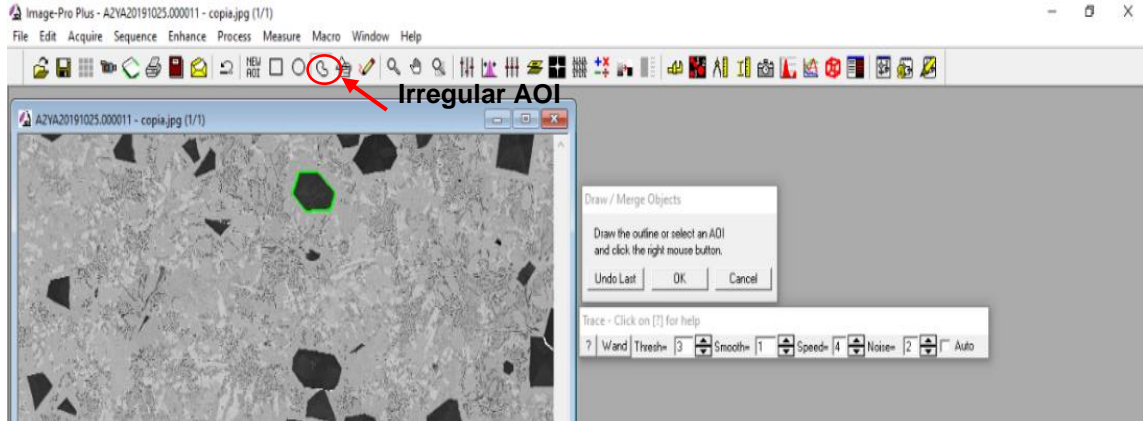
Image-Pro Plus - A2YA20191025.000011 - copia.jpg (1/1)

File Edit Acquire Sequence Enhance Process Measure Macro Window Help

NEW AOI

Irregular AOI

A2YA20191025.000011 - copia.jpg (1/1)

Draw / Merge Objects

Draw the outline or select an AOI and click the right mouse button.

Undo Last OK Cancel

Trace - Click on [?] for help

? Wand Thresh= 3 Smooth= 1 Speed= 4 Noise= 2 Auto